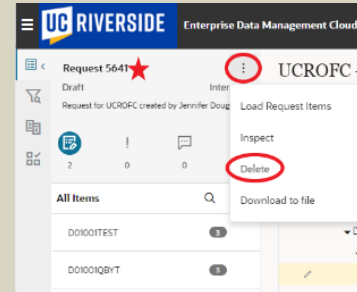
UC RIVERSIDE Enterprise Data Management Cloud

Request 5641

Draft

Inter

Request for UCROFC created by Jennifer Doug

2 0 0

UCROFC

Load Request Items

Inspect

Delete

Download to file

All Items

D01001TEST 3

D01001QBYT 3